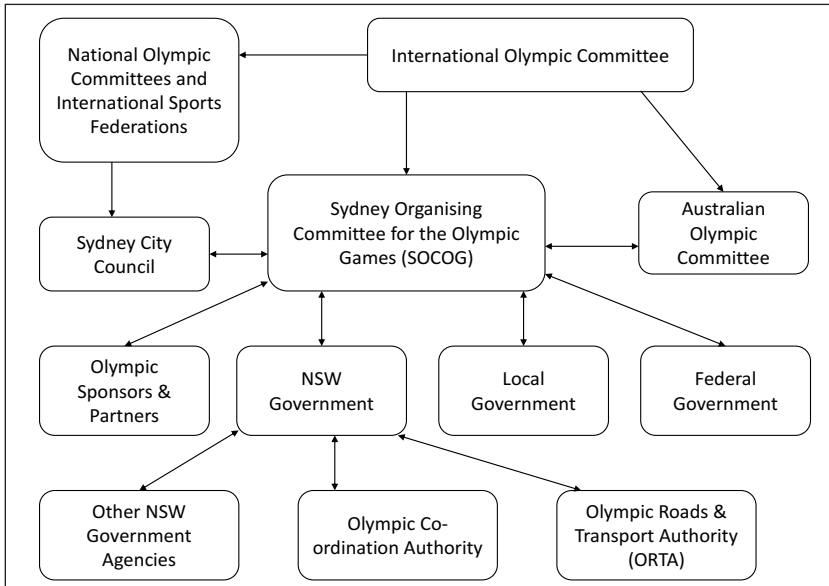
National Olympic Committees and International Sports Federations

International Olympic Committee

Sydney City Council

Sydney Organising Committee for the Olympic Games (SOCOG)

Australian Olympic Committee

Olympic Sponsors & Partners

NSW Government

Local Government

Federal Government

Other NSW Government Agencies

Olympic Co-ordination Authority

Olympic Roads & Transport Authority (ORTA)